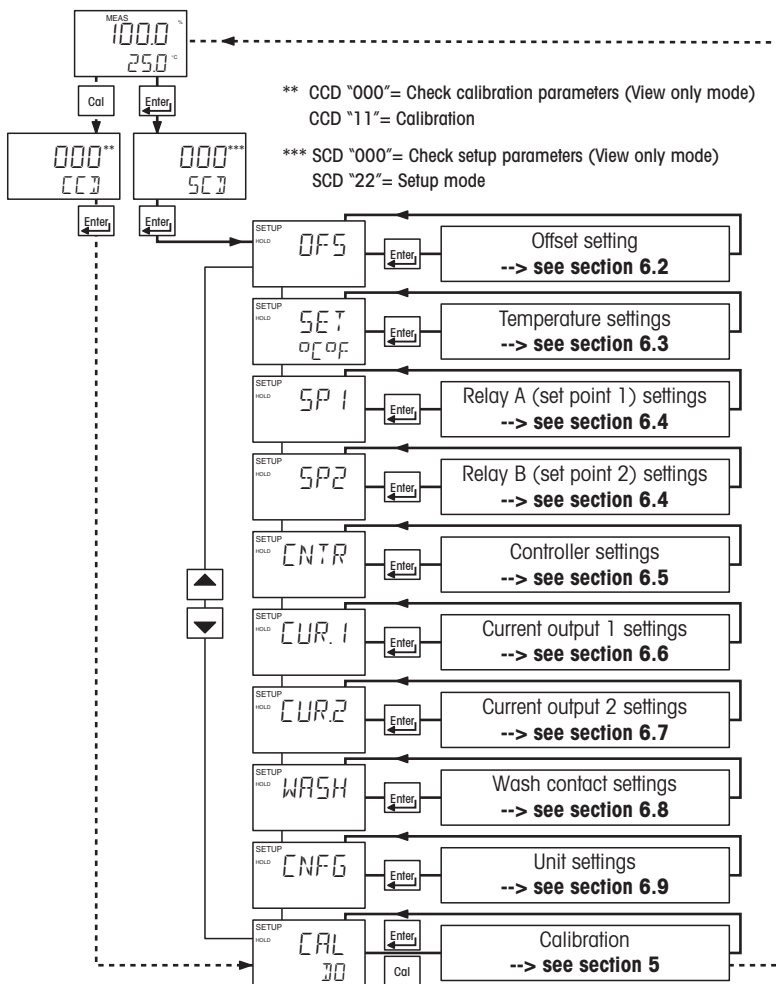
MEAS
100.0 %
25.0 °C

Cal
Enter

000**
CCD

000***
SCD

** CCD "000"= Check calibration parameters (View only mode)
CCD "11"= Calibration

*** SCD "000"= Check setup parameters (View only mode)
SCD "22"= Setup mode

Enter
Enter

SETUP
HOLD
OFS
Enter
Offset setting
--> see section 6.2

SETUP
HOLD
SET
°C°F
Enter
Temperature settings
--> see section 6.3

SETUP
HOLD
SP1
Enter
Relay A (set point 1) settings
--> see section 6.4

SETUP
HOLD
SP2
Enter
Relay B (set point 2) settings
--> see section 6.4

SETUP
HOLD
CNTR
Enter
Controller settings
--> see section 6.5

SETUP
HOLD
CUR.1
Enter
Current output 1 settings
--> see section 6.6

SETUP
HOLD
CUR.2
Enter
Current output 2 settings
--> see section 6.7

SETUP
HOLD
WASH
Enter
Wash contact settings
--> see section 6.8

SETUP
HOLD
CNFG
Enter
Unit settings
--> see section 6.9

SETUP
HOLD
CAL
DO
Enter
Cal
Calibration
--> see section 5